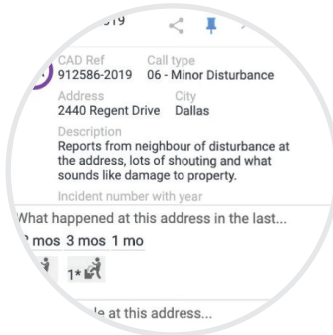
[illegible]019

CAD Ref
912586-2019

Call type
06 - Minor Disturbance

Address
2440 Regent Drive

City
Dallas

Description
Reports from neighbour of disturbance at the address, lots of shouting and what sounds like damage to property.

Incident number with year

What happened at this address in the last...
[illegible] mos 3 mos 1 mo

1*

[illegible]le at this address...